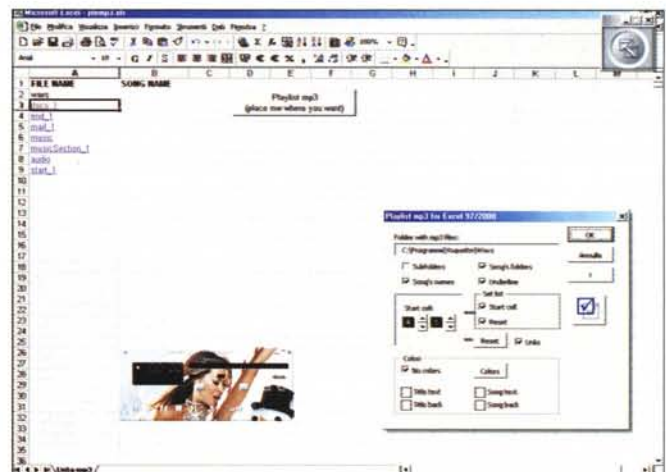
Microsoft Excel - plemp3.xls

File Modifica Visualizza Inserisci Formato Strumenti Dati Finestra ?

Arial

| | A | B | C | D | E | F | G | H | I | J | K | L |
|---|---|---|---|---|---|---|---|---|---|---|---|---|
| 1 | FILE NAME | SONG NAME | | | | | | | | | | |
| 2 | wavs | | | | | | | | | | | |
| 3 | disco_1 | | | | | | | | | | | |
| 4 | midi_1 | | | | | | | | | | | |
| 5 | midi_1 | | | | | | | | | | | |
| 6 | music | | | | | | | | | | | |
| 7 | musicSection_1 | | | | | | | | | | | |
| 8 | audio | | | | | | | | | | | |
| 9 | start_1 | | | | | | | | | | | |

Playlist mp3
(place me where you want)

Playlist mp3 for Excel 97/2000

Folder with mp3 files:
C:\Programmi\Napster\Wavs

OK
Annulla
?

Subfolders
Song's folders
Song's names
Underline

Start cell
Set list
Start cell
Reset
Reset
Links

Colors
No colors
Colors
Title text
Song text
Title back
Song back

Listamp3